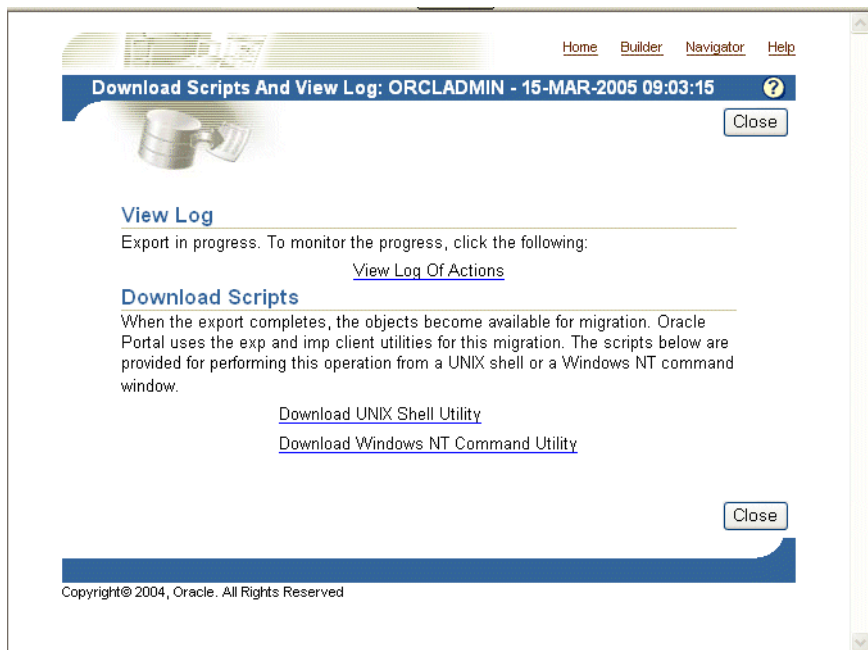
Home Builder Navigator Help

Download Scripts And View Log: ORCLADMIN - 15-MAR-2005 09:03:15

Close

View Log

Export in progress. To monitor the progress, click the following:

View Log Of Actions

Download Scripts

When the export completes, the objects become available for migration. Oracle Portal uses the exp and imp client utilities for this migration. The scripts below are provided for performing this operation from a UNIX shell or a Windows NT command window.

Download UNIX Shell Utility

Download Windows NT Command Utility

Close

Copyright© 2004, Oracle. All Rights Reserved